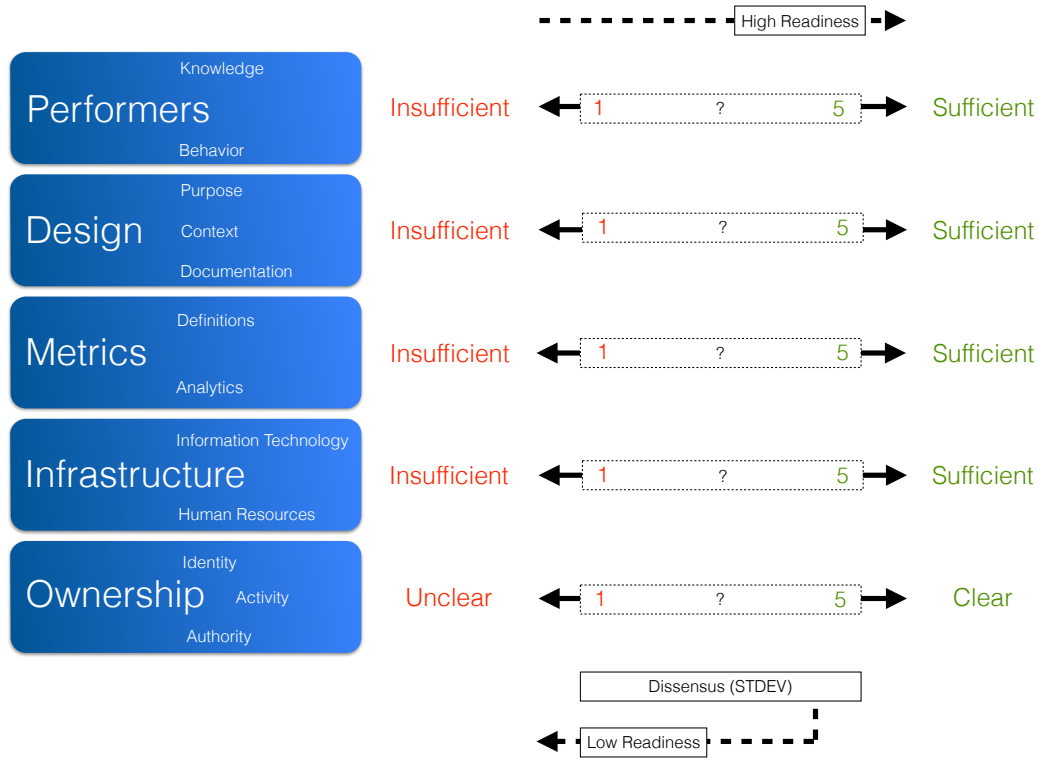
High Readiness

Knowledge
Performers
Behavior
Insufficient 1 ? 5 Sufficient

Purpose
Design
Context
Documentation
Insufficient 1 ? 5 Sufficient

Definitions
Metrics
Analytics
Insufficient 1 ? 5 Sufficient

Information Technology
Infrastructure
Human Resources
Insufficient 1 ? 5 Sufficient

Identity
Ownership
Activity
Authority
Unclear 1 ? 5 Clear

Dissensus (STDEV)

Low Readiness